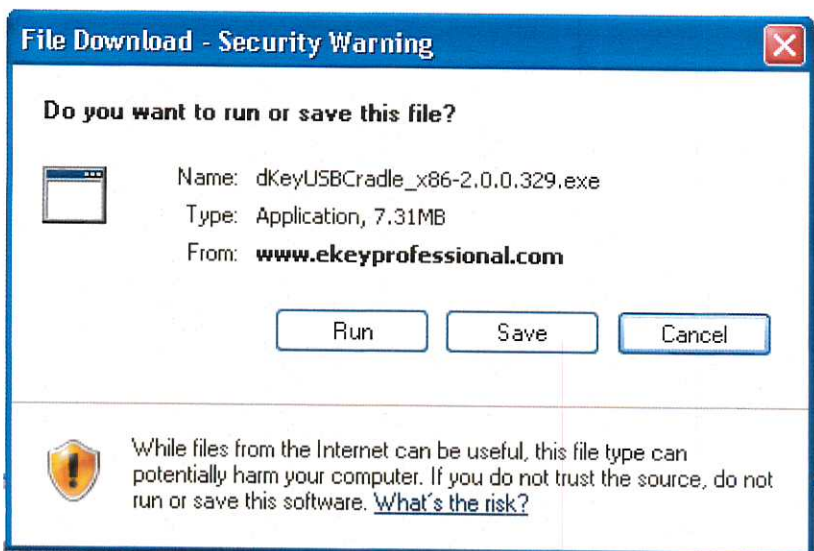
File Download - Security Warning

Do you want to run or save this file?

Name: dKeyUSBCradle_x86-2.0.0.329.exe
Type: Application, 7.31MB
From: www.ekeyprofessional.com

Run Save Cancel

While files from the Internet can be useful, this file type can potentially harm your computer. If you do not trust the source, do not run or save this software. What's the risk?